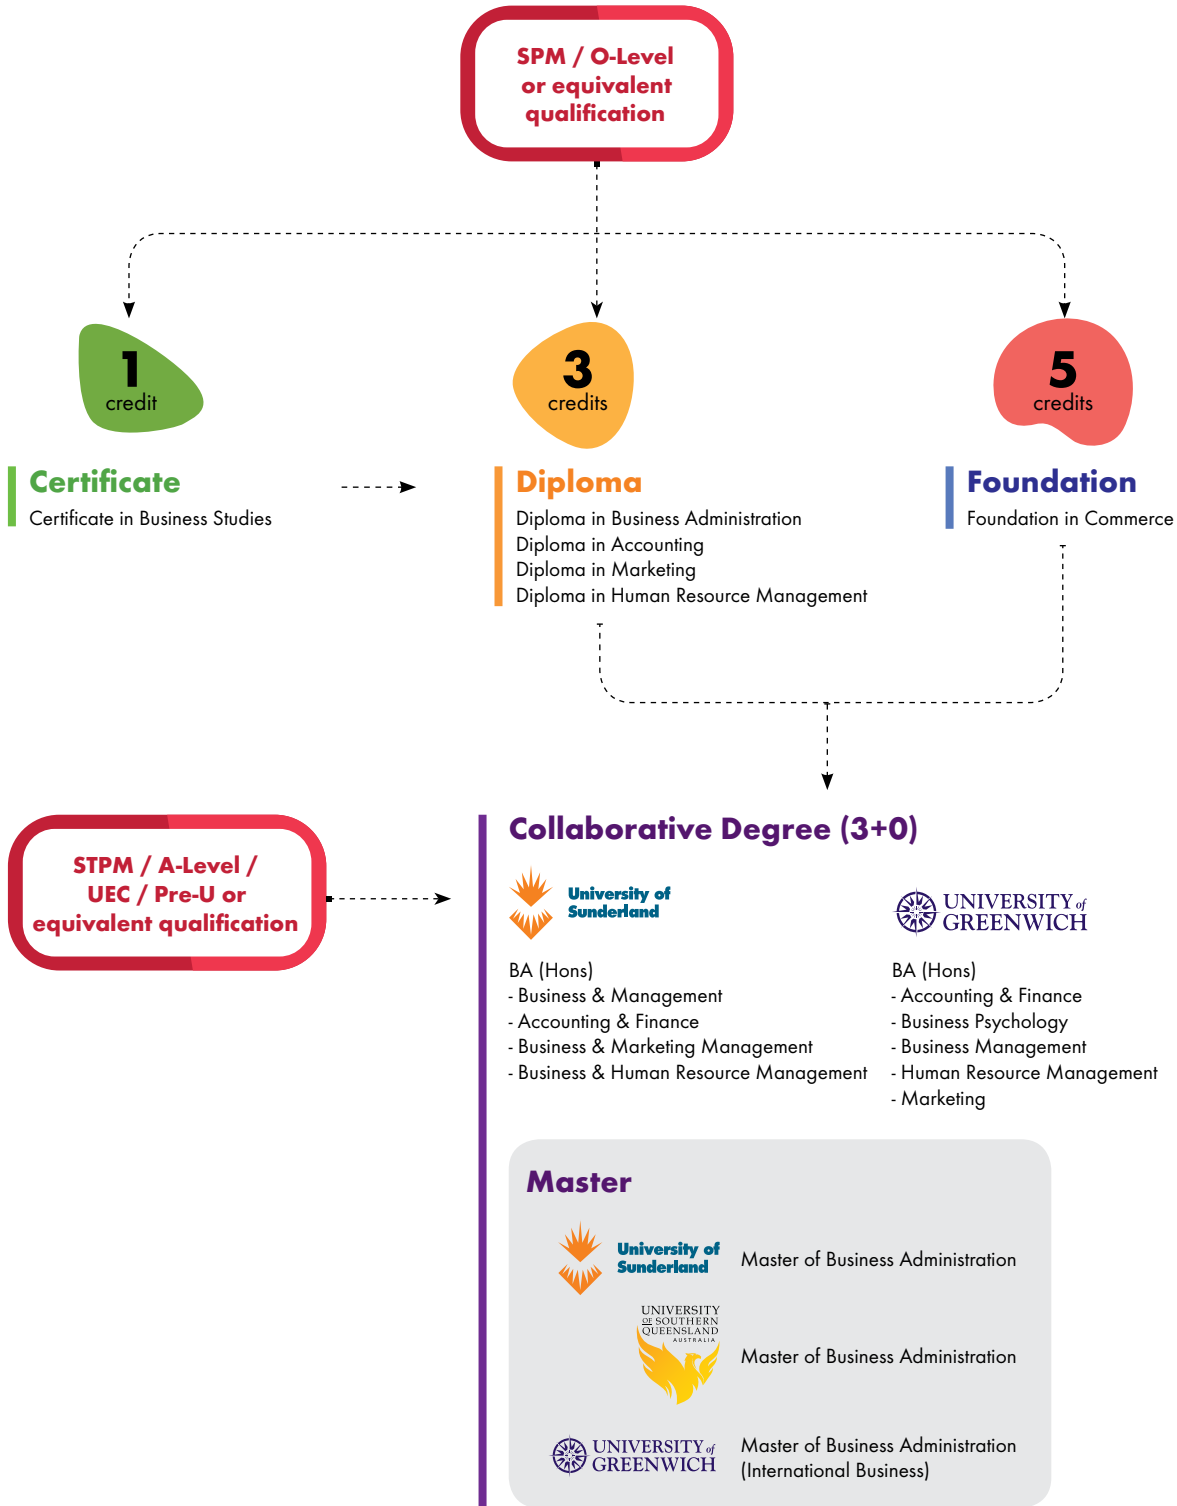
SPM / O-Level or equivalent qualification

1 credit

3 credits

5 credits

Certificate
Certificate in Business Studies

Diploma
Diploma in Business Administration
Diploma in Accounting
Diploma in Marketing
Diploma in Human Resource Management

Foundation
Foundation in Commerce

STPM / A-Level / UEC / Pre-U or equivalent qualification

Collaborative Degree (3+0)

University of Sunderland

UNIVERSITY of GREENWICH

BA (Hons)
- Business & Management
- Accounting & Finance
- Business & Marketing Management
- Business & Human Resource Management

BA (Hons)
- Accounting & Finance
- Business Psychology
- Business Management
- Human Resource Management
- Marketing

Master

University of Sunderland
Master of Business Administration

UNIVERSITY OF SOUTHERN QUEENSLAND AUSTRALIA
Master of Business Administration

UNIVERSITY of GREENWICH
Master of Business Administration (International Business)